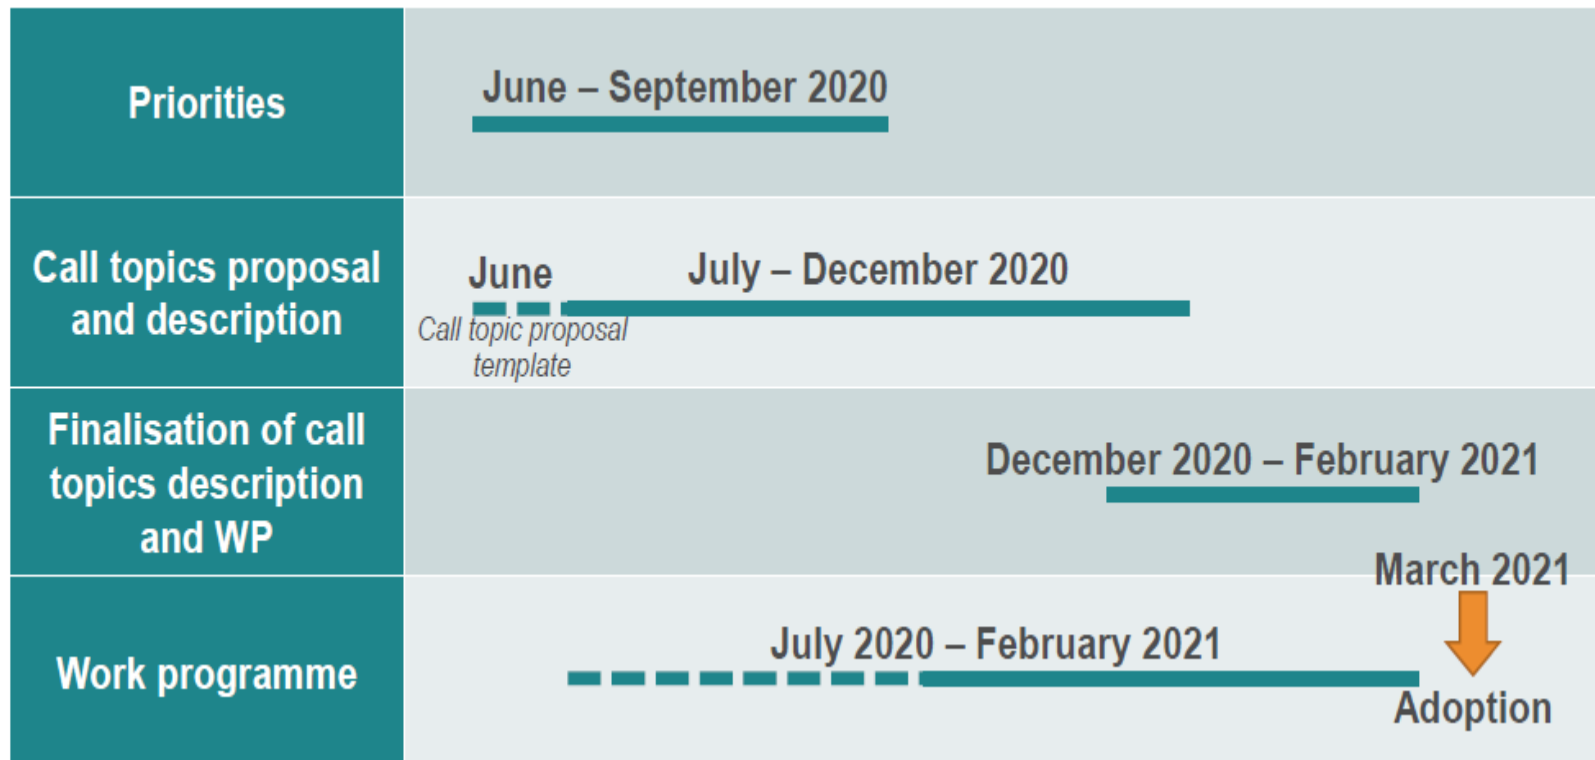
Priorities

June – September 2020

Call topics proposal and description

June

July – December 2020

Call topic proposal template

Finalisation of call topics description and WP

December 2020 – February 2021

March 2021

Work programme

July 2020 – February 2021

Adoption